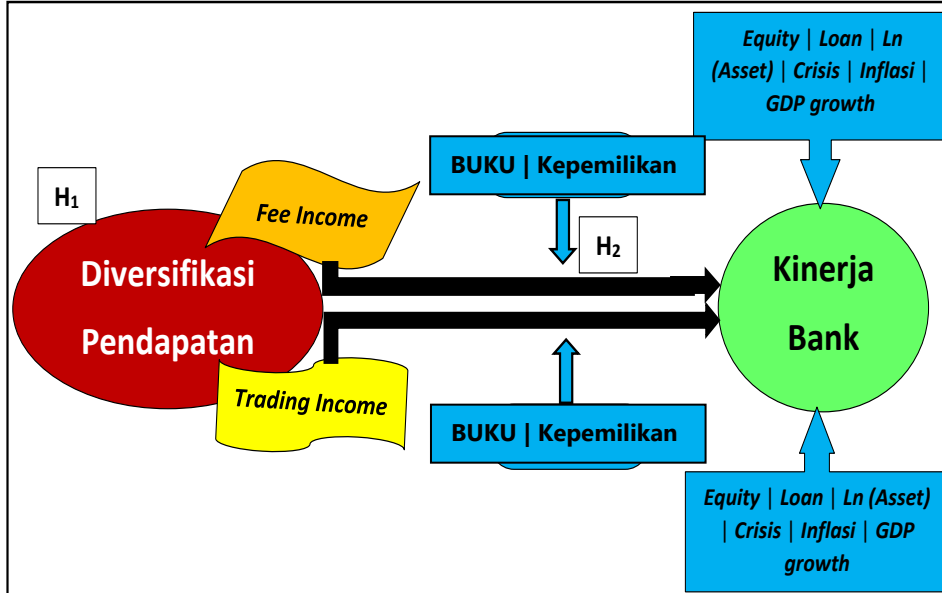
Equity | Loan | Ln (Asset) | Crisis | Inflasi | GDP growth

BUKU | Kepemilikan

$H_1$

Fee Income

$H_2$

Diversifikasi Pendapatan

Kinerja Bank

Trading Income

BUKU | Kepemilikan

Equity | Loan | Ln (Asset) | Crisis | Inflasi | GDP growth